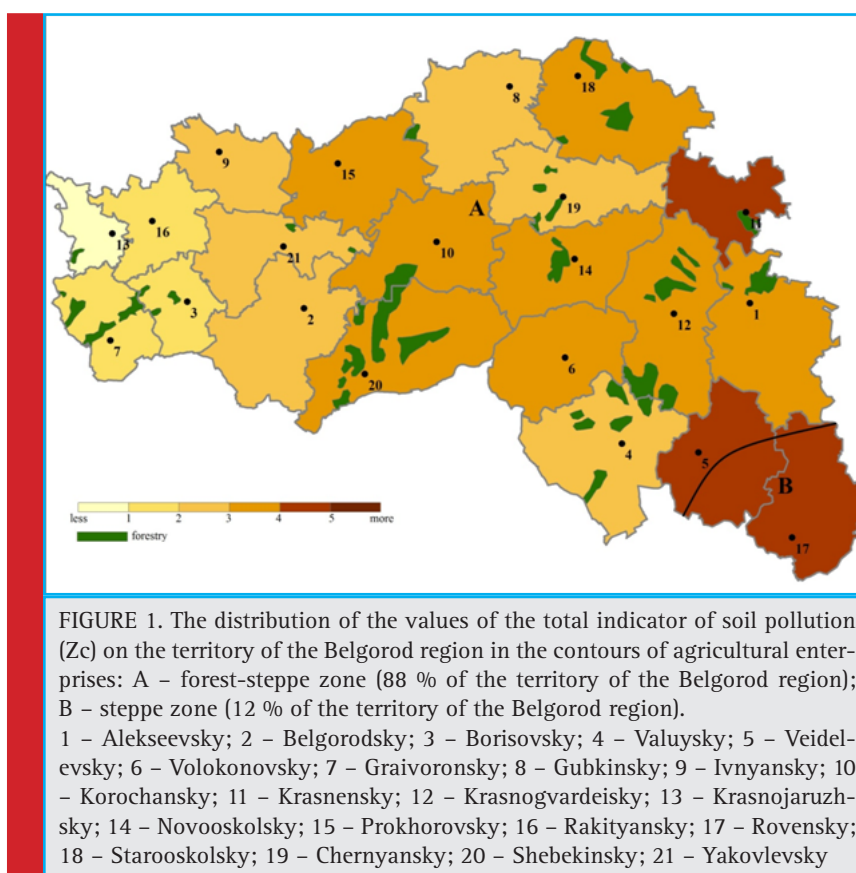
8

18

9

15

A

19

11

13

16

21

10

14

3

2

12

1

7

20

6

4

5

B

17

less 1 2 3 4 5 more

forestry

FIGURE 1. The distribution of the values of the total indicator of soil pollution (Zc) on the territory of the Belgorod region in the contours of agricultural enterprises: A – forest-steppe zone (88 % of the territory of the Belgorod region); B – steppe zone (12 % of the territory of the Belgorod region).

1 – Alekseevsky; 2 – Belgorodsky; 3 – Borisovsky; 4 – Valuysky; 5 – Veidelevsky; 6 – Volokonovsky; 7 – Graivoronsky; 8 – Gubkinsky; 9 – Ivnyansky; 10 – Korochansky; 11 – Krasnensky; 12 – Krasnogvardeisky; 13 – Krasnojaruzhsky; 14 – Novooskolsky; 15 – Prokhorovsky; 16 – Rakityansky; 17 – Rovensky; 18 – Starooskolsky; 19 – Chernyansky; 20 – Shebekinsky; 21 – Yakovlevsky